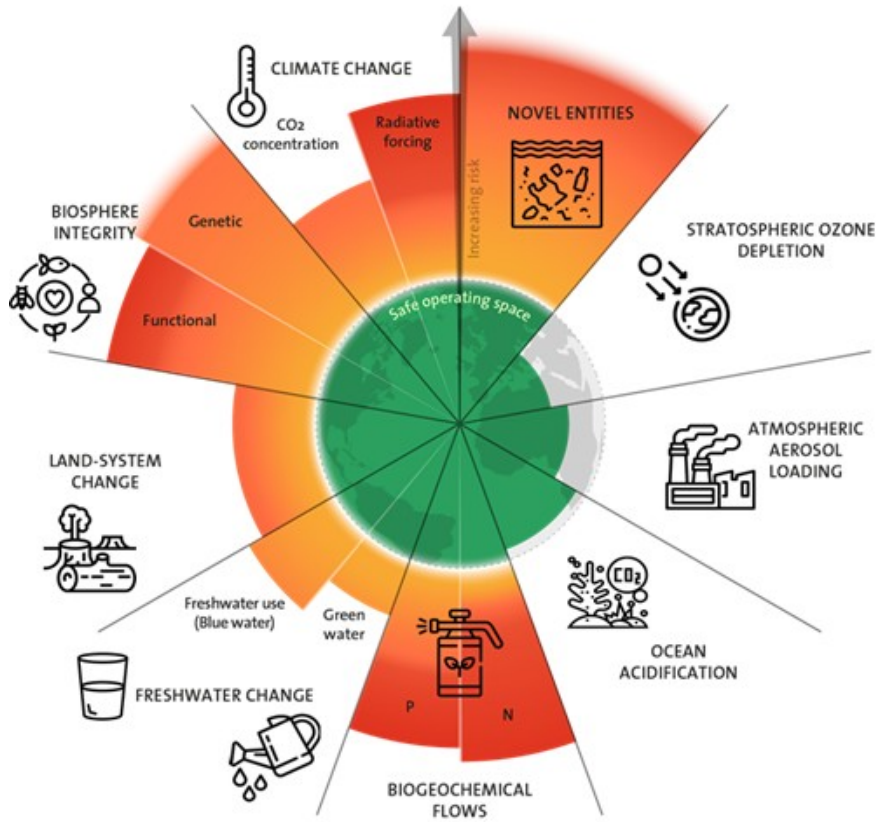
CLIMATE CHANGE

$CO_2$ concentration

Radiative forcing

Increasing risk

NOVEL ENTITIES

BIOSPHERE INTEGRITY

Genetic

Functional

STRATOSPHERIC OZONE DEPLETION

Safe operating space

ATMOSPHERIC AEROSOL LOADING

LAND-SYSTEM CHANGE

$CO_2$

OCEAN ACIDIFICATION

Freshwater use (Blue water)

Green water

FRESHWATER CHANGE

P

N

BIOGEOCHEMICAL FLOWS